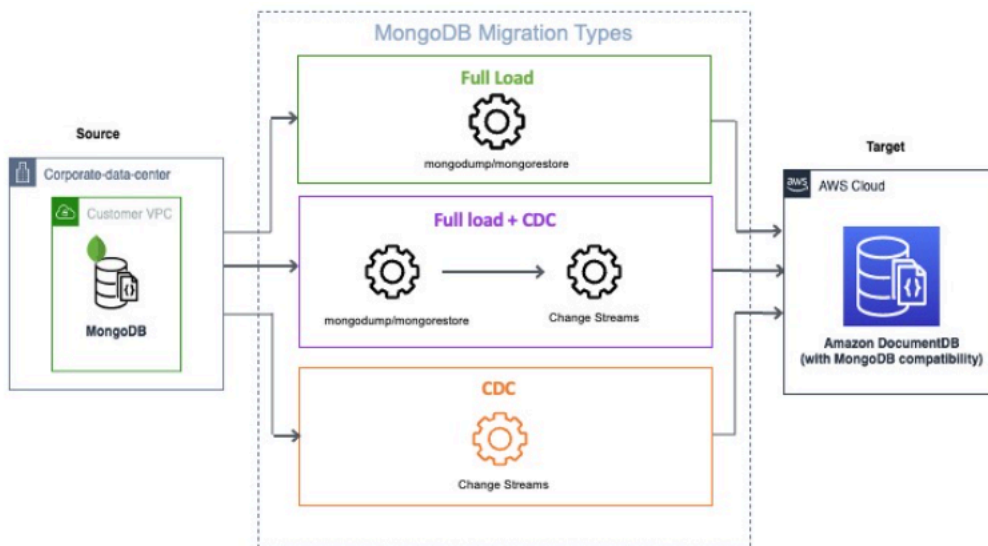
MongoDB Migration Types

Source

Corporate-data-center

Customer VPC

MongoDB

Full Load

mongodump/mongorestore

Full load + CDC

mongodump/mongorestore

Change Streams

CDC

Change Streams

Target

aws

AWS Cloud

Amazon DocumentDB
(with MongoDB compatibility)